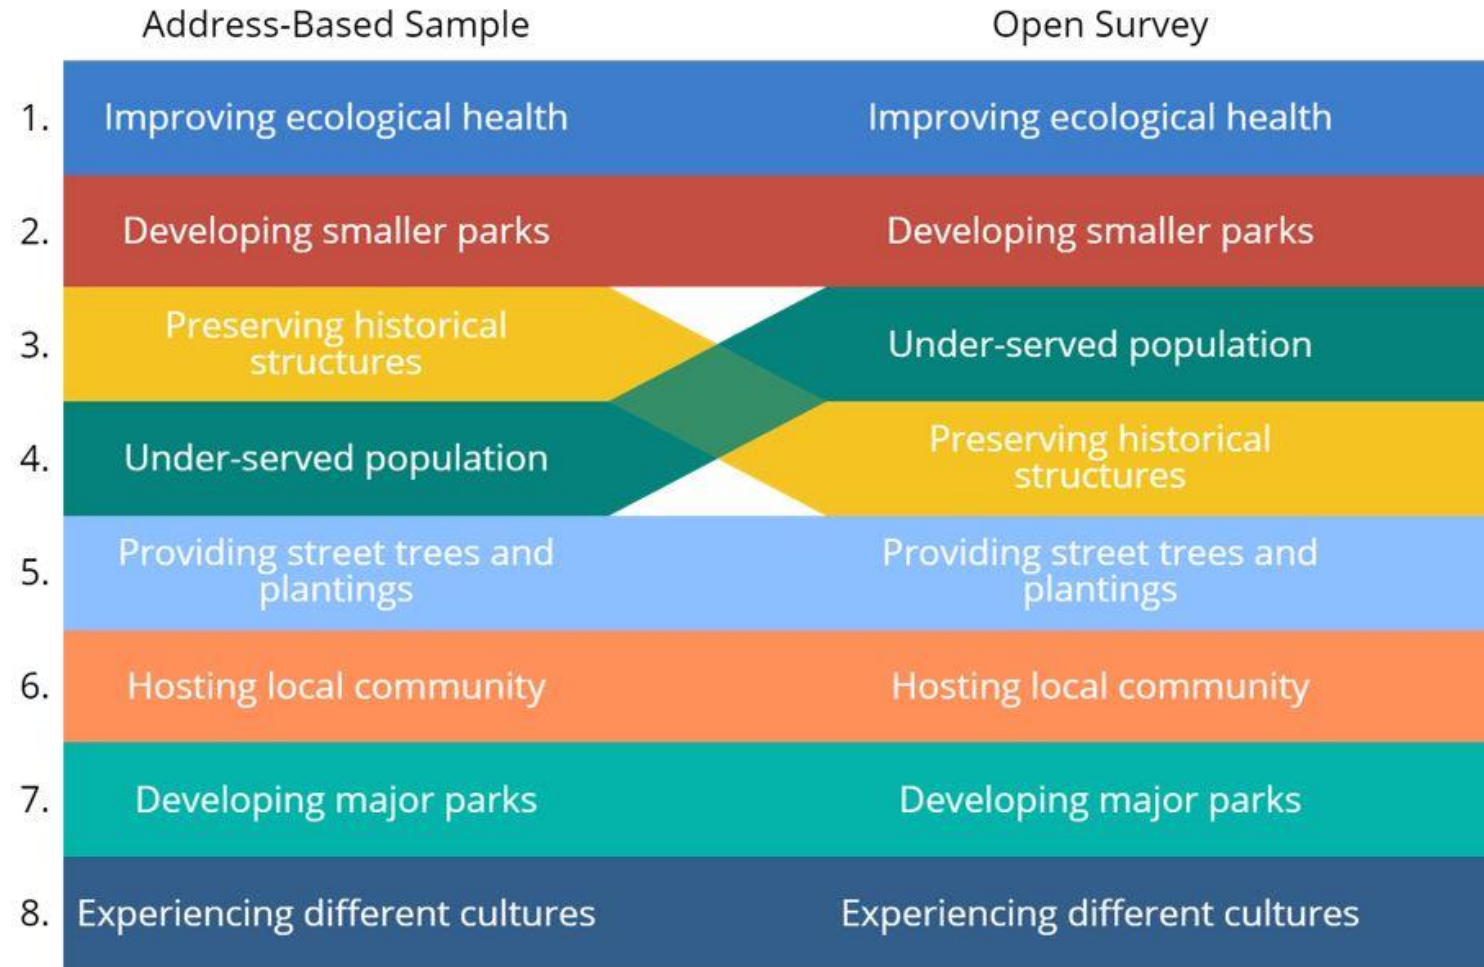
|  | Address-Based Sample | Open Survey |
|---|---|---|
| 1. | Improving ecological health | Improving ecological health |
| 2. | Developing smaller parks | Developing smaller parks |
| 3. | Preserving historical structures | Under-served population |
| 4. | Under-served population | Preserving historical structures |
| 5. | Providing street trees and plantings | Providing street trees and plantings |
| 6. | Hosting local community | Hosting local community |
| 7. | Developing major parks | Developing major parks |
| 8. | Experiencing different cultures | Experiencing different cultures |